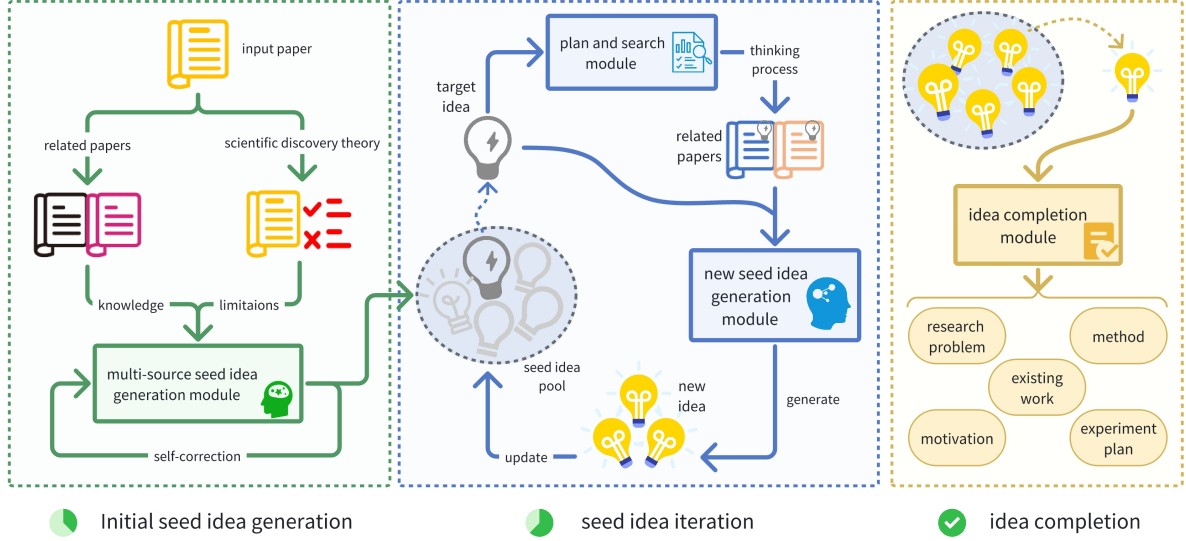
input paper

related papers

scientific discovery theory

knowledge

limitaions

multi-source seed idea generation module

self-correction

target idea

plan and search module

thinking process

related papers

new seed idea generation module

seed idea pool

new idea

generate

update

idea completion module

research problem

method

existing work

motivation

experiment plan

Initial seed idea generation

seed idea iteration

idea completion